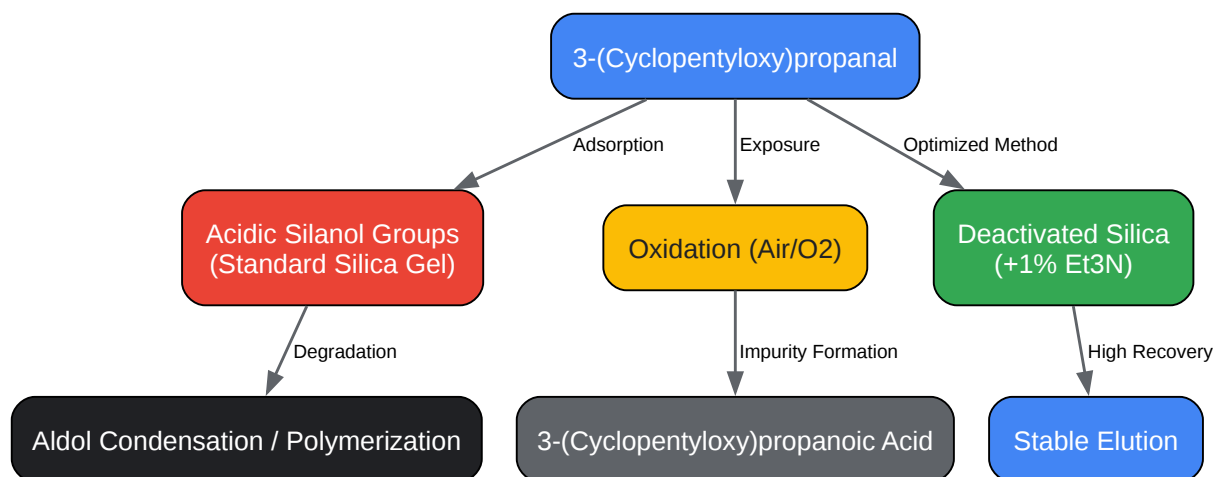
3-(Cyclopentyloxy)propanal

Adsorption

Exposure

Optimized Method

Acidic Silanol Groups (Standard Silica Gel)

Oxidation (Air/O2)

Deactivated Silica (+1% Et3N)

Degradation

Impurity Formation

High Recovery

Aldol Condensation / Polymerization

3-(Cyclopentyloxy)propanoic Acid

Stable Elution